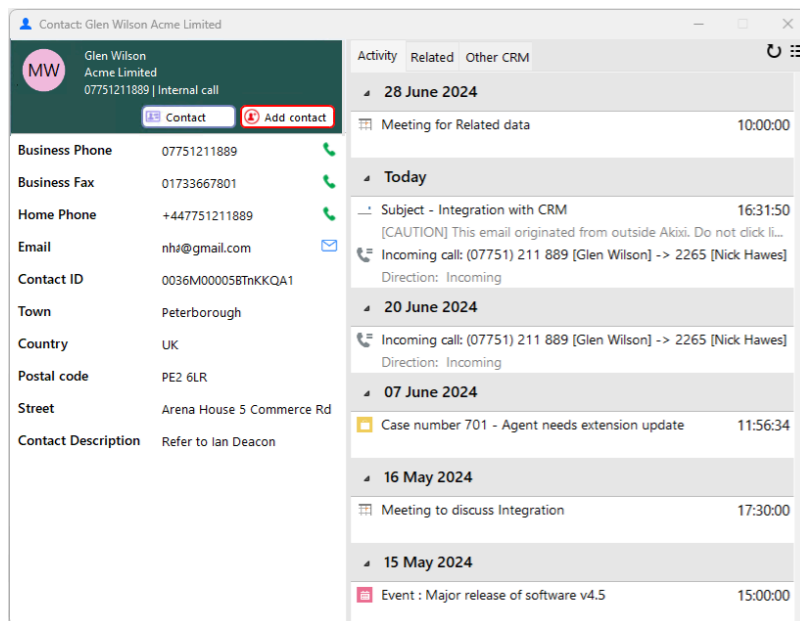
Contact: Glen Wilson Acme Limited

MW
Glen Wilson
Acme Limited
07751211889 | Internal call

Contact
Add contact

| | |
|---|---|
| Business Phone | 07751211889 |
| Business Fax | 01733667801 |
| Home Phone | +447751211889 |
| Email | nh#@gmail.com |
| Contact ID | 0036M00005BTnKKQA1 |
| Town | Peterborough |
| Country | UK |
| Postal code | PE2 6LR |
| Street | Arena House 5 Commerce Rd |
| Contact Description | Refer to Ian Deacon |

Activity
Related
Other CRM

28 June 2024
Meeting for Related data 10:00:00

Today
Subject - Integration with CRM 16:31:50
[CAUTION] This email originated from outside Akixi. Do not click li...
Incoming call: (07751) 211 889 [Glen Wilson] -> 2265 [Nick Hawes]
Direction: Incoming

20 June 2024
Incoming call: (07751) 211 889 [Glen Wilson] -> 2265 [Nick Hawes]
Direction: Incoming

07 June 2024
Case number 701 - Agent needs extension update 11:56:34

16 May 2024
Meeting to discuss Integration 17:30:00

15 May 2024
Event : Major release of software v4.5 15:00:00